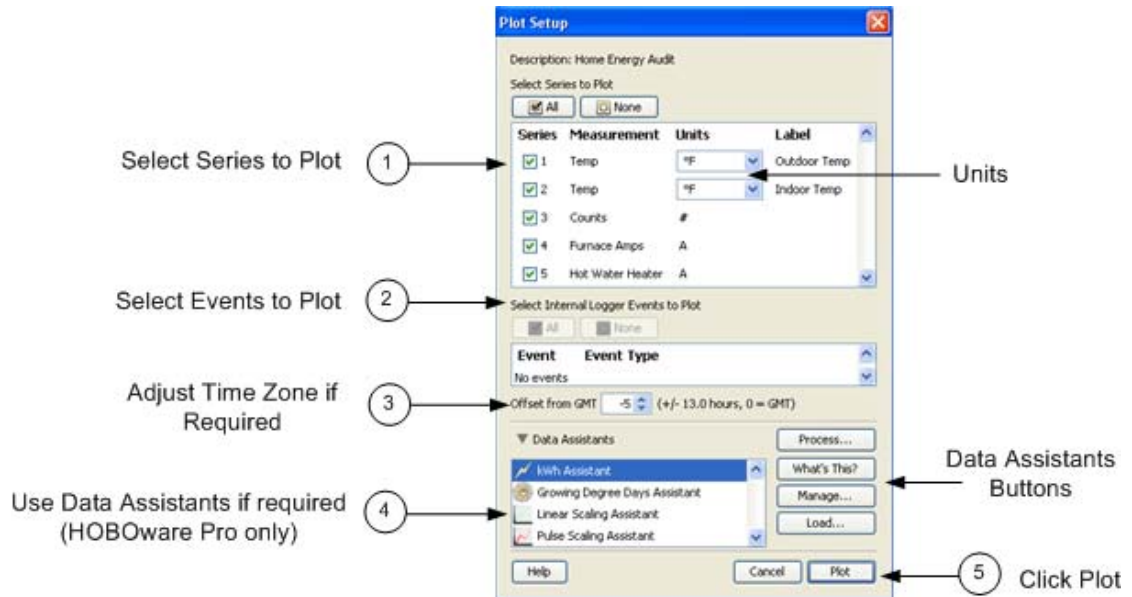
Plot Setup

Description: Home Energy Audit

Select Series to Plot

All None

| Series | Measurement | Units | Label |
|---|---|---|---|
| 1 | Temp | °F | Outdoor Temp |
| 2 | Temp | °F | Indoor Temp |
| 3 | Counts | # | |
| 4 | Furnace Amps | A | |
| 5 | Hot Water Heater | A | |

Select Internal Logger Events to Plot

All None

| Event | Event Type |
|---|---|
| No events | |

Offset from GMT -5 (+/- 13.0 hours, 0 = GMT)

▼ Data Assistants

kWh Assistant
Growing Degree Days Assistant
Linear Scaling Assistant
Pulse Scaling Assistant

Process...
What's This?
Manage...
Load...

Help
Cancel Plot

Select Series to Plot 1

Units

Select Events to Plot 2

Adjust Time Zone if Required 3

Data Assistants Buttons

Use Data Assistants if required (HOBOware Pro only) 4

5 Click Plot